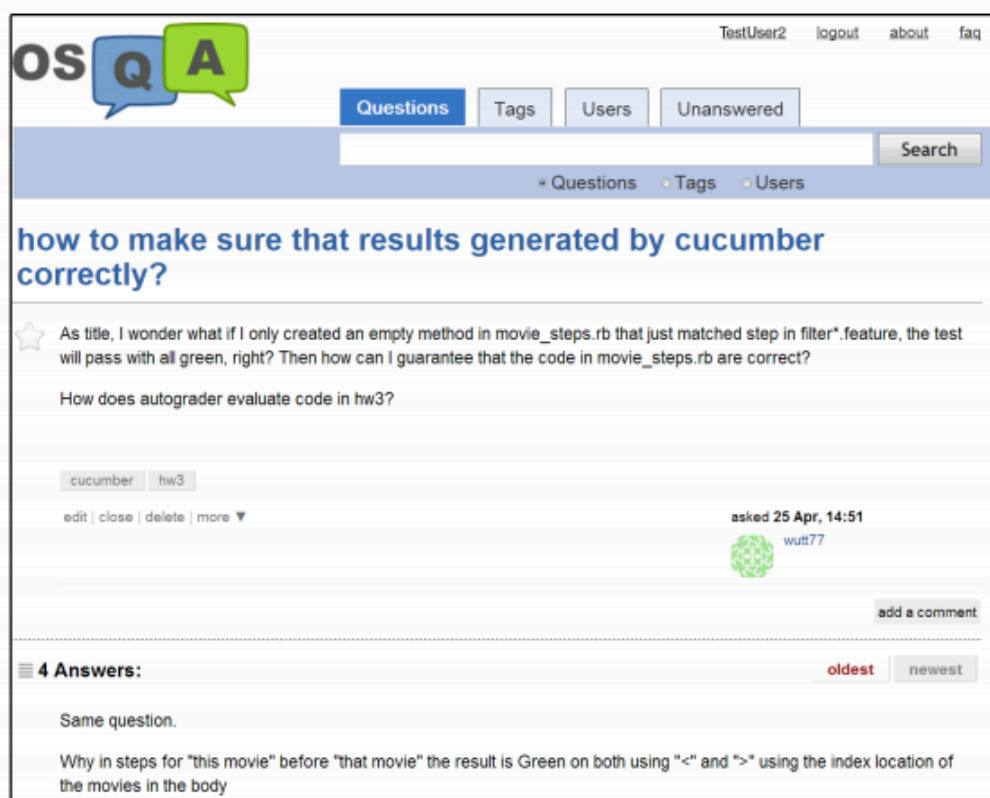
OSQA

TestUser2 logout about faq

Questions Tags Users Unanswered

Search

Questions Tags Users

how to make sure that results generated by cucumber correctly?

As title, I wonder what if I only created an empty method in movie_steps.rb that just matched step in filter*.feature, the test will pass with all green, right? Then how can I guarantee that the code in movie_steps.rb are correct?

How does autograder evaluate code in hw3?

cucumber hw3

edit | close | delete | more ▼

asked 25 Apr, 14:51

wutt77

add a comment

4 Answers:

oldest newest

Same question.

Why in steps for "this movie" before "that movie" the result is Green on both using "<" and ">" using the index location of the movies in the body